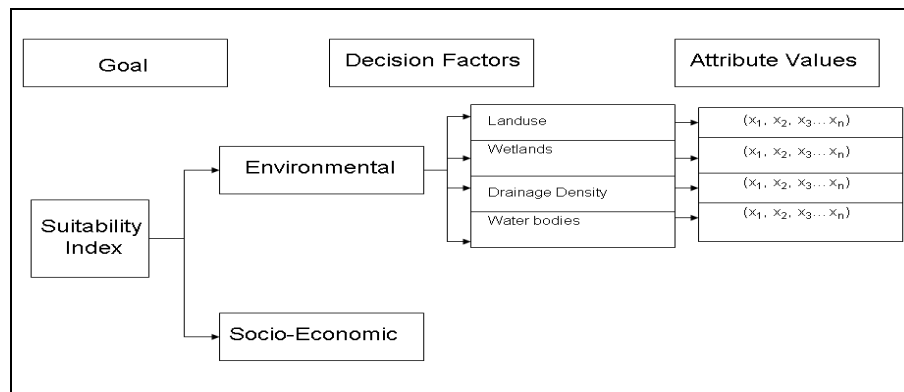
Goal

Decision Factors

Attribute Values

Suitability Index

Environmental

Socio-Economic

Landuse

Wetlands

Drainage Density

Water bodies

$(x_1, x_2, x_3 \ldots x_n)$

$(x_1, x_2, x_3 \ldots x_n)$

$(x_1, x_2, x_3 \ldots x_n)$

$(x_1, x_2, x_3 \ldots x_n)$